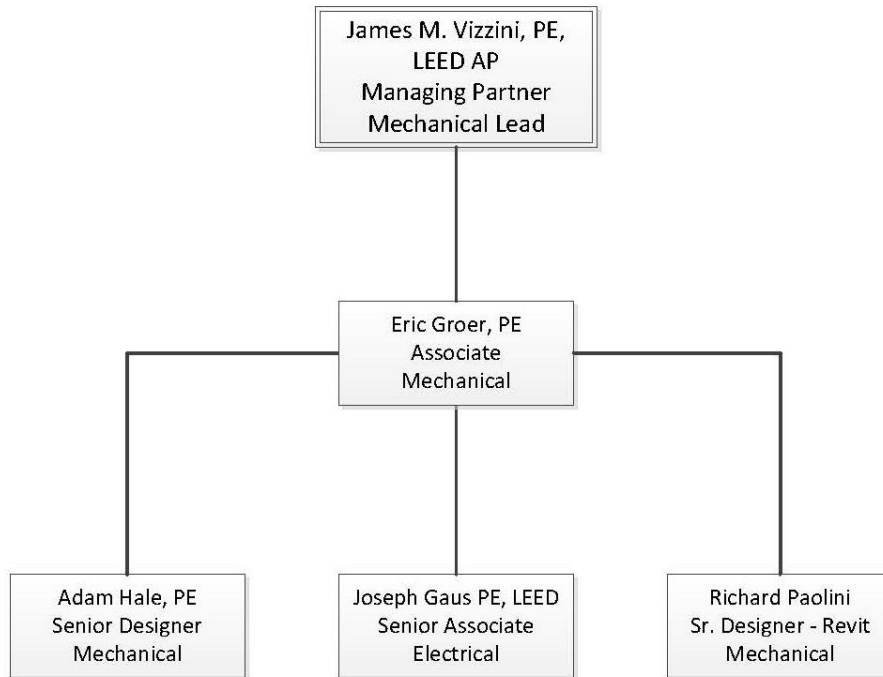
James M. Vizzini, PE, LEED AP
Managing Partner
Mechanical Lead

Eric Groer, PE
Associate
Mechanical

Adam Hale, PE
Senior Designer
Mechanical

Joseph Gaus PE, LEED
Senior Associate
Electrical

Richard Paolini
Sr. Designer - Revit
Mechanical